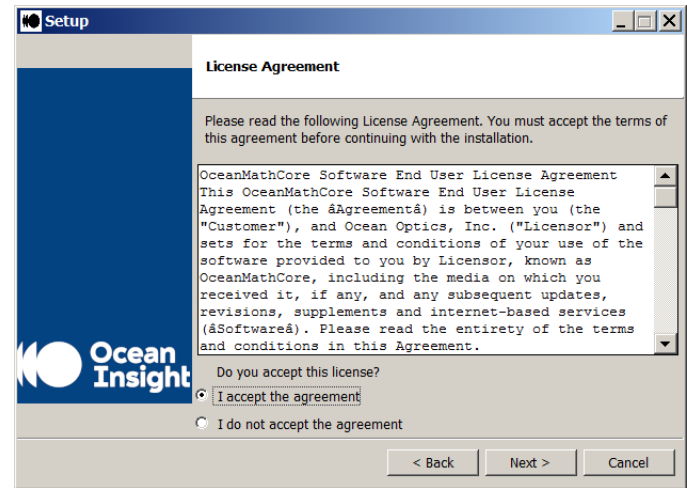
Setup

License Agreement

Please read the following License Agreement. You must accept the terms of this agreement before continuing with the installation.

OceanMathCore Software End User License Agreement
This OceanMathCore Software End User License Agreement (the âAgreementâ) is between you (the "Customer"), and Ocean Optics, Inc. ("Licensor") and sets for the terms and conditions of your use of the software provided to you by Licensor, known as OceanMathCore, including the media on which you received it, if any, and any subsequent updates, revisions, supplements and internet-based services (âSoftwareâ). Please read the entirety of the terms and conditions in this Agreement.

Ocean Insight

Do you accept this license?

I accept the agreement

I do not accept the agreement

< Back

Next >

Cancel